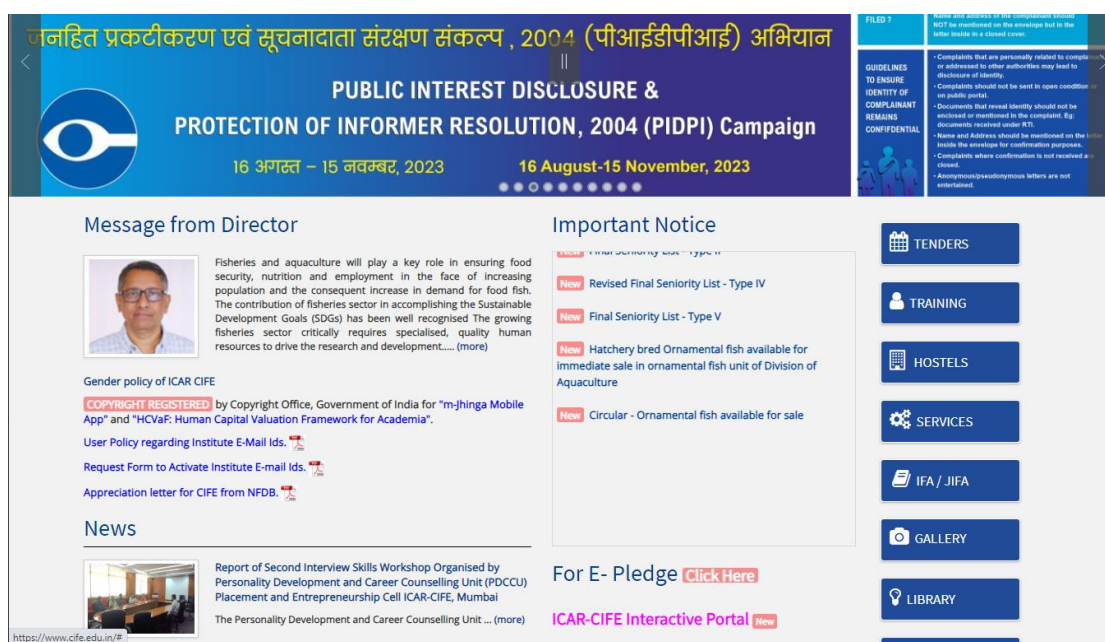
जनहित प्रकटीकरण एवं सूचनादाता संरक्षण संकल्प , 2004 (पीआईडीपीआई) अभियान

PUBLIC INTEREST DISCLOSURE & PROTECTION OF INFORMER RESOLUTION, 2004 (PIDPI) Campaign

16 अगस्त – 15 नवम्बर, 2023

16 August-15 November, 2023

FILED ?

Name and address of the complainant should NOT be mentioned on the envelope but in the letter inside in a closed cover.

GUIDELINES TO ENSURE IDENTITY OF COMPLAINANT REMAINS CONFIDENTIAL

• Complaints that are personally related to complainant or addressed to other authorities may lead to disclosure of identity.
• Complaints should not be sent in open condition or on public portal.
• Documents that reveal identity should not be enclosed or mentioned in the complaint. Eg: documents received under RTI.
• Name and Address should be mentioned on the letter inside the envelope for confirmation purposes.
• Complaints where confirmation is not received are closed.
• Anonymous/pseudonymous letters are not entertained.

Message from Director

Fisheries and aquaculture will play a key role in ensuring food security, nutrition and employment in the face of increasing population and the consequent increase in demand for food fish. The contribution of fisheries sector in accomplishing the Sustainable Development Goals (SDGs) has been well recognised The growing fisheries sector critically requires specialised, quality human resources to drive the research and development..... (more)

Gender policy of ICAR CIFE

COPYRIGHT REGISTERED by Copyright Office, Government of India for "m-Jhinga Mobile App" and "HCVaF: Human Capital Valuation Framework for Academia".

User Policy regarding Institute E-Mail Ids.

Request Form to Activate Institute E-mail Ids.

Appreciation letter for CIFE from NFDB.

News

Report of Second Interview Skills Workshop Organised by Personality Development and Career Counselling Unit (PDCCU) Placement and Entrepreneurship Cell ICAR-CIFE, Mumbai

The Personality Development and Career Counselling Unit ... (more)

Important Notice

New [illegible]

New Revised Final Seniority List - Type IV

New Final Seniority List - Type V

New Hatchery bred Ornamental fish available for immediate sale in ornamental fish unit of Division of Aquaculture

New Circular - Ornamental fish available for sale

For E- Pledge Click Here

ICAR-CIFE Interactive Portal New

TENDERS

TRAINING

HOSTELS

SERVICES

IFA / JIFA

GALLERY

LIBRARY

https://www.cife.edu.in/#